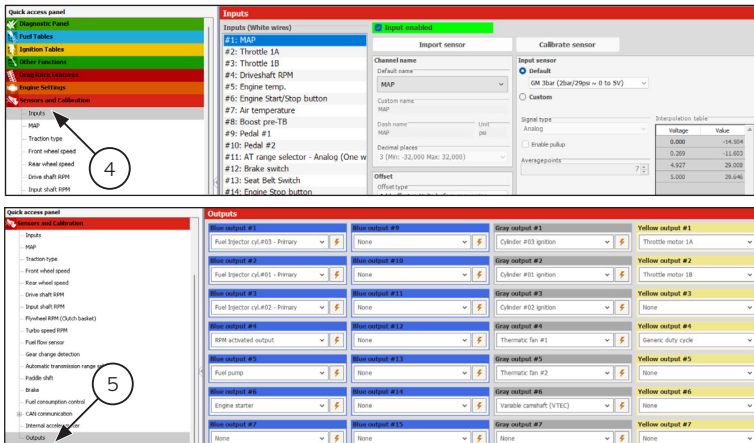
Quick access panel
Diagnostic Panel
Fuel Tables
Ignition Tables
Other Functions
Drag Race Features
Engine Settings
Sensors and Calibration
Inputs
MAP
Traction type
Front wheel speed
Rear wheel speed
Drive shaft RPM
Input shaft RPM

4

Inputs
Inputs (White wires)
#1: MAP
#2: Throttle 1A
#3: Throttle 1B
#4: Driveshaft RPM
#5: Engine temp.
#6: Engine Start/Stop button
#7: Air temperature
#8: Boost pre-TB
#9: Pedal #1
#10: Pedal #2
#11: AT range selector - Analog (One w
#12: Brake switch
#13: Seat Belt Switch
#14: Engine Stop button

Input enabled
Import sensor
Calibrate sensor
Channel name
Default name
MAP
Custom name
MAP
Dash name
MAP
Unit
psi
Decimal places
3 (Min: -32,000 Max: 32,000)
Offset
Offset type
Input sensor
Default
GM 3bar (2bar/29psi ~ 0 to 5V)
Custom
Signal type
Analog
Enable pullup
Averagepoints
7
Interpolation table
| Voltage | Value |
|---|---|
| 0.000 | -14.504 |
| 0.269 | -11.603 |
| 4.927 | 29.008 |
| 5.000 | 29.646 |

Quick access panel
Sensors and Calibration
Inputs
MAP
Traction type
Front wheel speed
Rear wheel speed
Drive shaft RPM
Input shaft RPM
Flywheel RPM (Clutch basket)
Turbo speed RPM
Fuel flow sensor
Gear change detection
Automatic transmission range sel
Paddle shift
Brake
Fuel consumption control
CAN communication
Internal accelerometer
Outputs

5

Outputs
Blue output #1
Fuel Injector cyl.#03 - Primary
Blue output #2
Fuel Injector cyl.#01 - Primary
Blue output #3
Fuel Injector cyl.#02 - Primary
Blue output #4
RPM activated output
Blue output #5
Fuel pump
Blue output #6
Engine starter
Blue output #7
None
Blue output #9
None
Blue output #10
None
Blue output #11
None
Blue output #12
None
Blue output #13
None
Blue output #14
None
Blue output #15
None
Gray output #1
Cylinder #03 ignition
Gray output #2
Cylinder #01 ignition
Gray output #3
Cylinder #02 ignition
Gray output #4
Thermatic fan #1
Gray output #5
Thermatic fan #2
Gray output #6
Variable camshaft (VTEC)
Gray output #7
None
Yellow output #1
Throttle motor 1A
Yellow output #2
Throttle motor 1B
Yellow output #3
None
Yellow output #4
Generic duty cycle
Yellow output #5
None
Yellow output #6
None
Yellow output #7
None